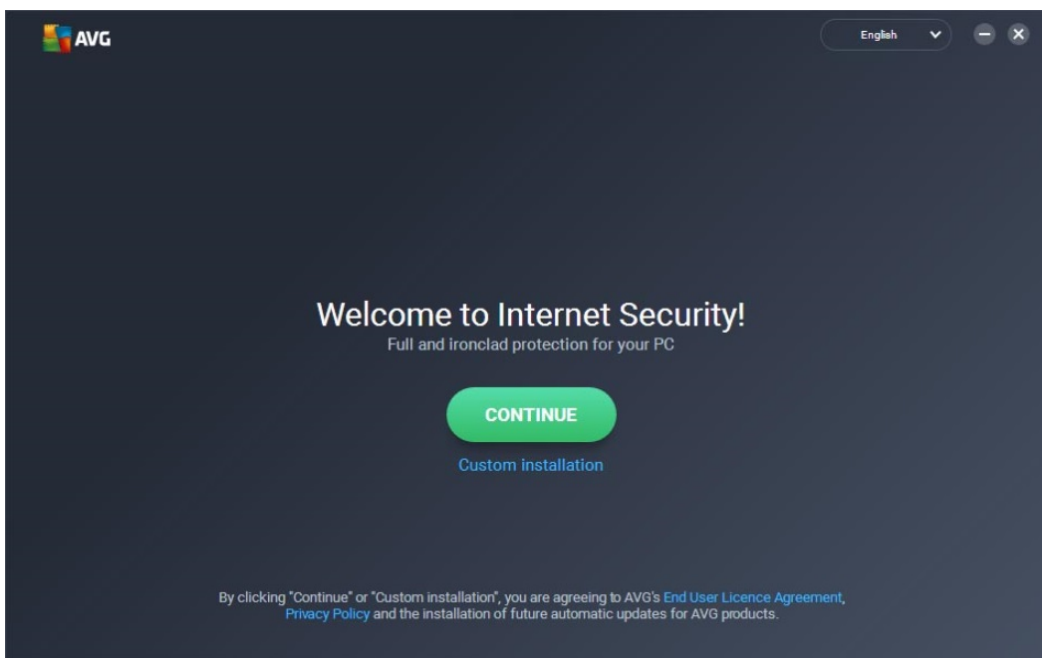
AVG

English

Welcome to Internet Security!
Full and ironclad protection for your PC

CONTINUE

Custom installation

By clicking "Continue" or "Custom installation", you are agreeing to AVG's End User Licence Agreement, Privacy Policy and the installation of future automatic updates for AVG products.